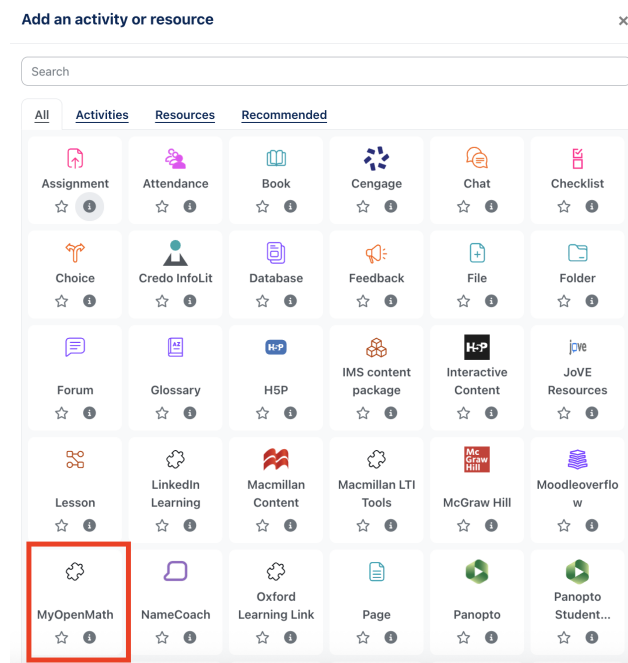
Add an activity or resource

×

Search

All Activities Resources Recommended

Assignment

Attendance

Book

Cengage

Chat

Checklist

Choice

Credo InfoLit

Database

Feedback

File

Folder

Forum

Glossary

H5P

H5P

IMS content package

H5P

Interactive Content

JoVE

JoVE Resources

Lesson

LinkedIn Learning

Macmillan Content

Macmillan LTI Tools

Mc Graw Hill

McGraw Hill

Moodleoverflow

MyOpenMath

NameCoach

Oxford Learning Link

Page

Panopto

Panopto Student...